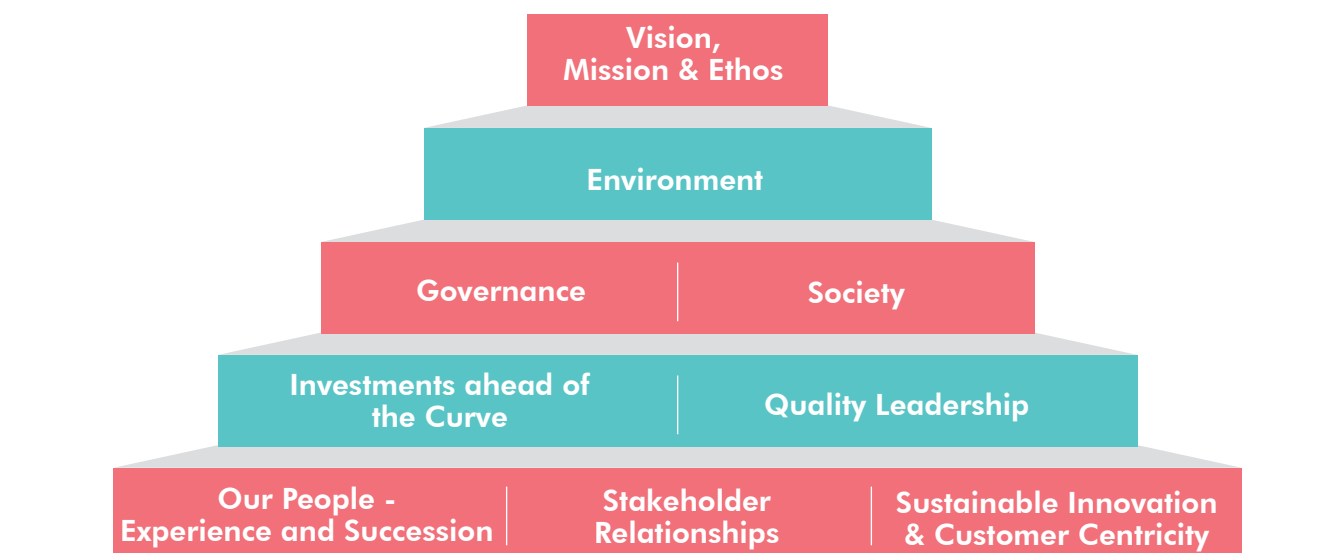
Vision, Mission & Ethos

Environment

Governance

Society

Investments ahead of the Curve

Quality Leadership

Our People - Experience and Succession

Stakeholder Relationships

Sustainable Innovation & Customer Centricity